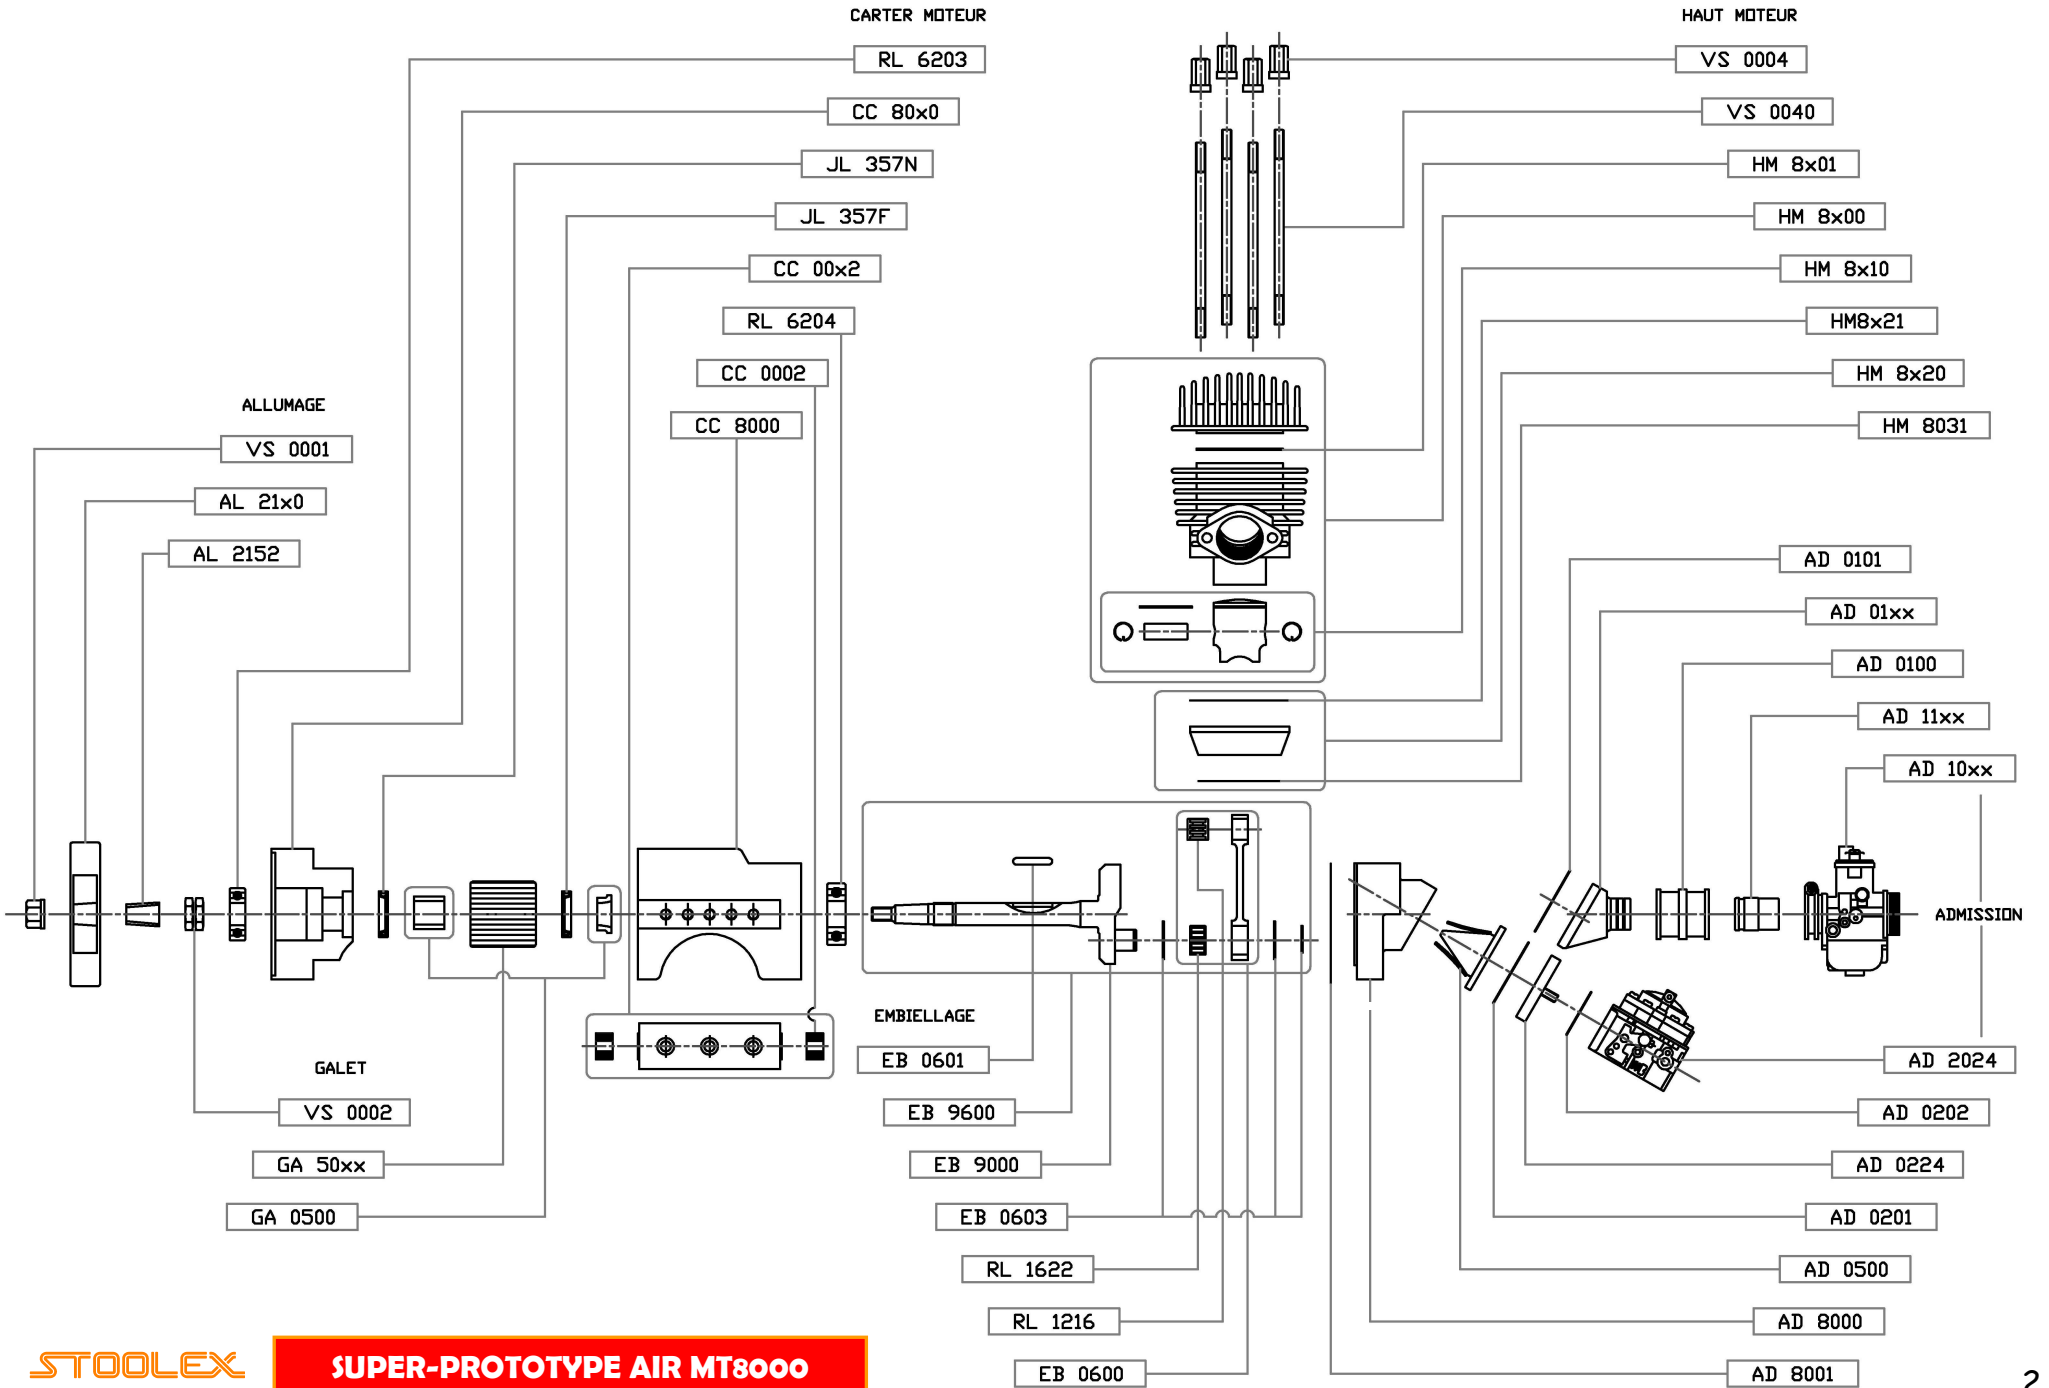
CARTER MOTEUR

RL 6203

CC 80x0

JL 357N

JL 357F

CC 00x2

RL 6204

CC 0002

CC 8000

HAUT MOTEUR

VS 0004

VS 0040

HM 8x01

HM 8x00

HM 8x10

HM8x21

HM 8x20

HM 8031

ALLUMAGE

VS 0001

AL 21x0

AL 2152

AD 0101

AD 01xx

AD 0100

AD 11xx

AD 10xx

ADMISSION

EMBIELLAGE

EB 0601

EB 9600

EB 9000

EB 0603

RL 1622

RL 1216

EB 0600

GALET

VS 0002

GA 50xx

GA 0500

AD 2024

AD 0202

AD 0224

AD 0201

AD 0500

AD 8000

AD 8001

STOOLEX

SUPER-PROTOTYPE AIR MT8000

2